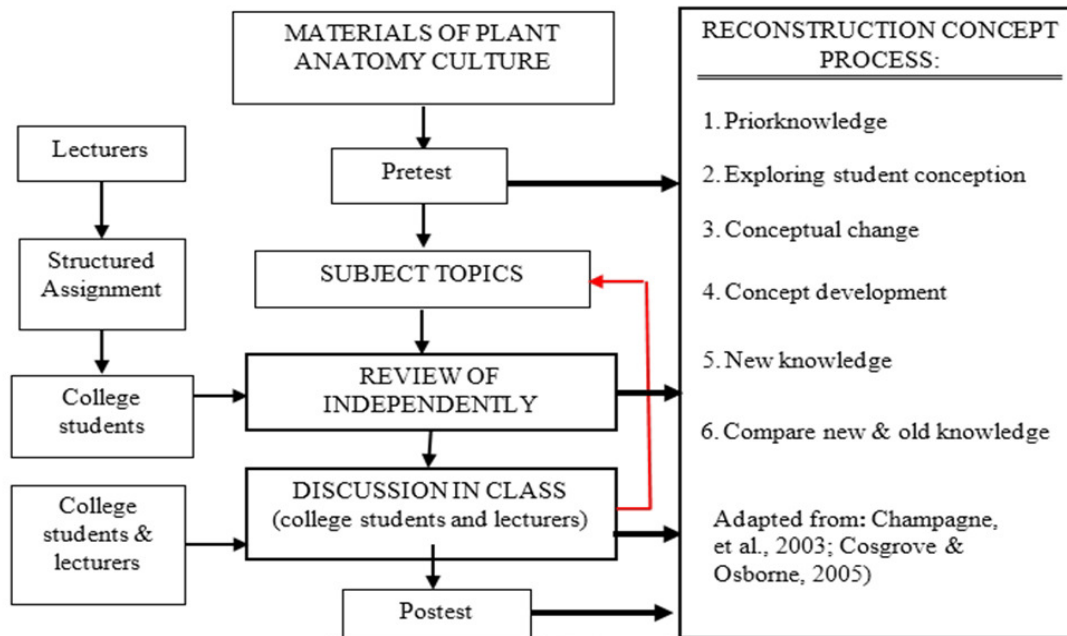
MATERIALS OF PLANT ANATOMY CULTURE

Lecturers

Pretest

Structured Assignment

SUBJECT TOPICS

College students

REVIEW OF INDEPENDENTLY

College students & lecturers

DISCUSSION IN CLASS (college students and lecturers)

Postest

RECONSTRUCTION CONCEPT PROCESS:

1. Priorknowledge

2. Exploring student conception

3. Conceptual change

4. Concept development

5. New knowledge

6. Compare new & old knowledge

Adapted from: Champagne, et al., 2003; Cosgrove & Osborne, 2005)